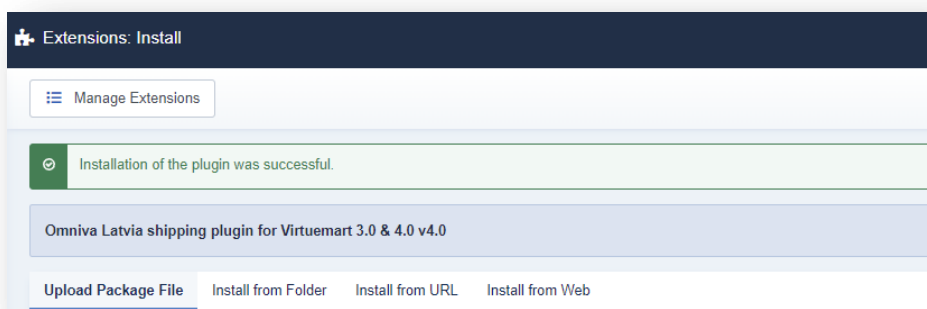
Extensions: Install

Manage Extensions

Installation of the plugin was successful.

Omniva Latvia shipping plugin for Virtuemart 3.0 & 4.0 v4.0

Upload Package File
Install from Folder
Install from URL
Install from Web